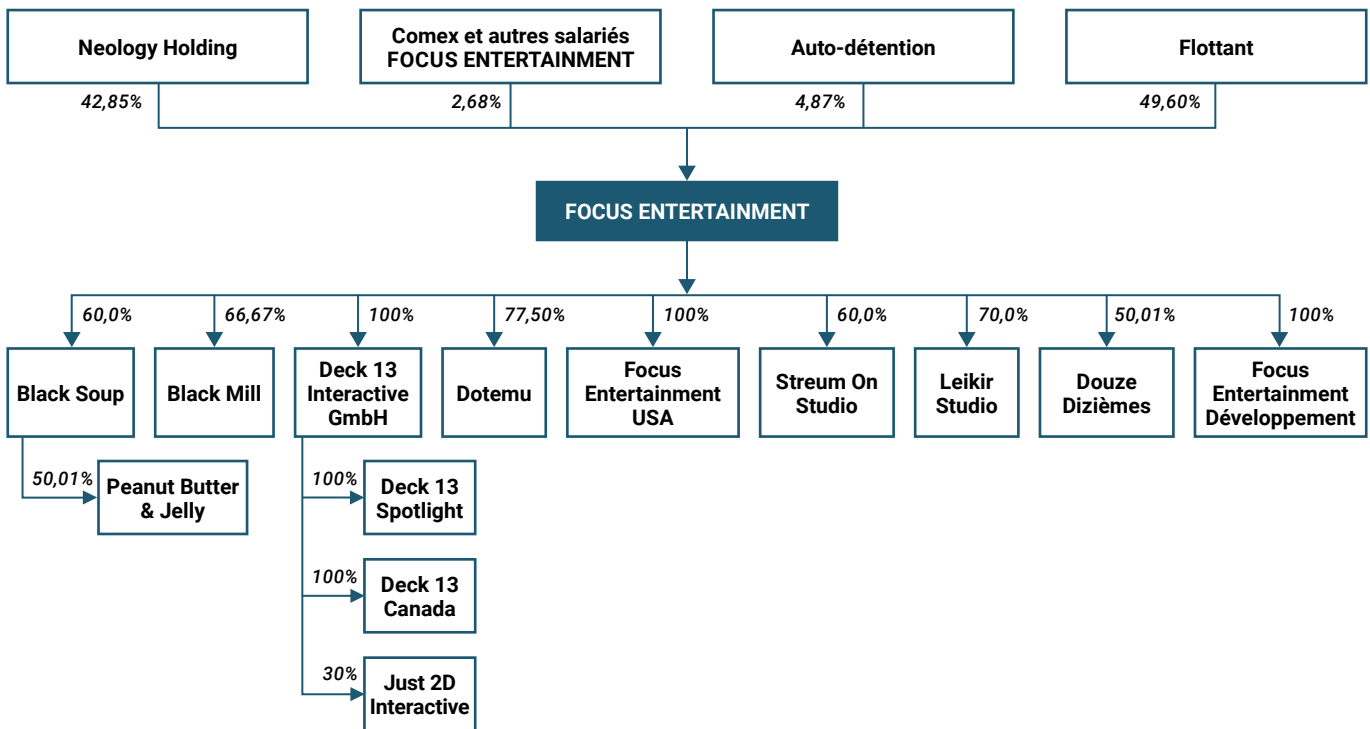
Neology Holding
42,85%

Comex et autres salariés FOCUS ENTERTAINMENT
2,68%

Auto-détention
4,87%

Flottant
49,60%

FOCUS ENTERTAINMENT

60,0%
Black Soup

50,01%
Peanut Butter & Jelly

66,67%
Black Mill

100%
Deck 13 Interactive GmbH

100%
Deck 13 Spotlight

100%
Deck 13 Canada

30%
Just 2D Interactive

77,50%
Dotemu

100%
Focus Entertainment USA

60,0%
Streum On Studio

70,0%
Leikir Studio

50,01%
Douze Dizièmes

100%
Focus Entertainment Développement